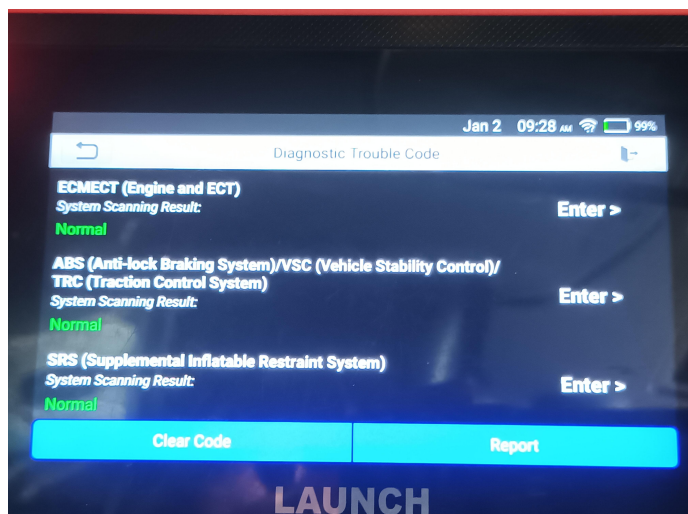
Jan 2 09:28 AM 99%

Diagnostic Trouble Code

ECMECT (Engine and ECT)
System Scanning Result:
Normal

Enter >

ABS (Anti-lock Braking System)/VSC (Vehicle Stability Control)/ TRC (Traction Control System)
System Scanning Result:
Normal

Enter >

SRS (Supplemental Inflatable Restraint System)
System Scanning Result:
Normal

Enter >

Clear Code

Report

LAUNCH